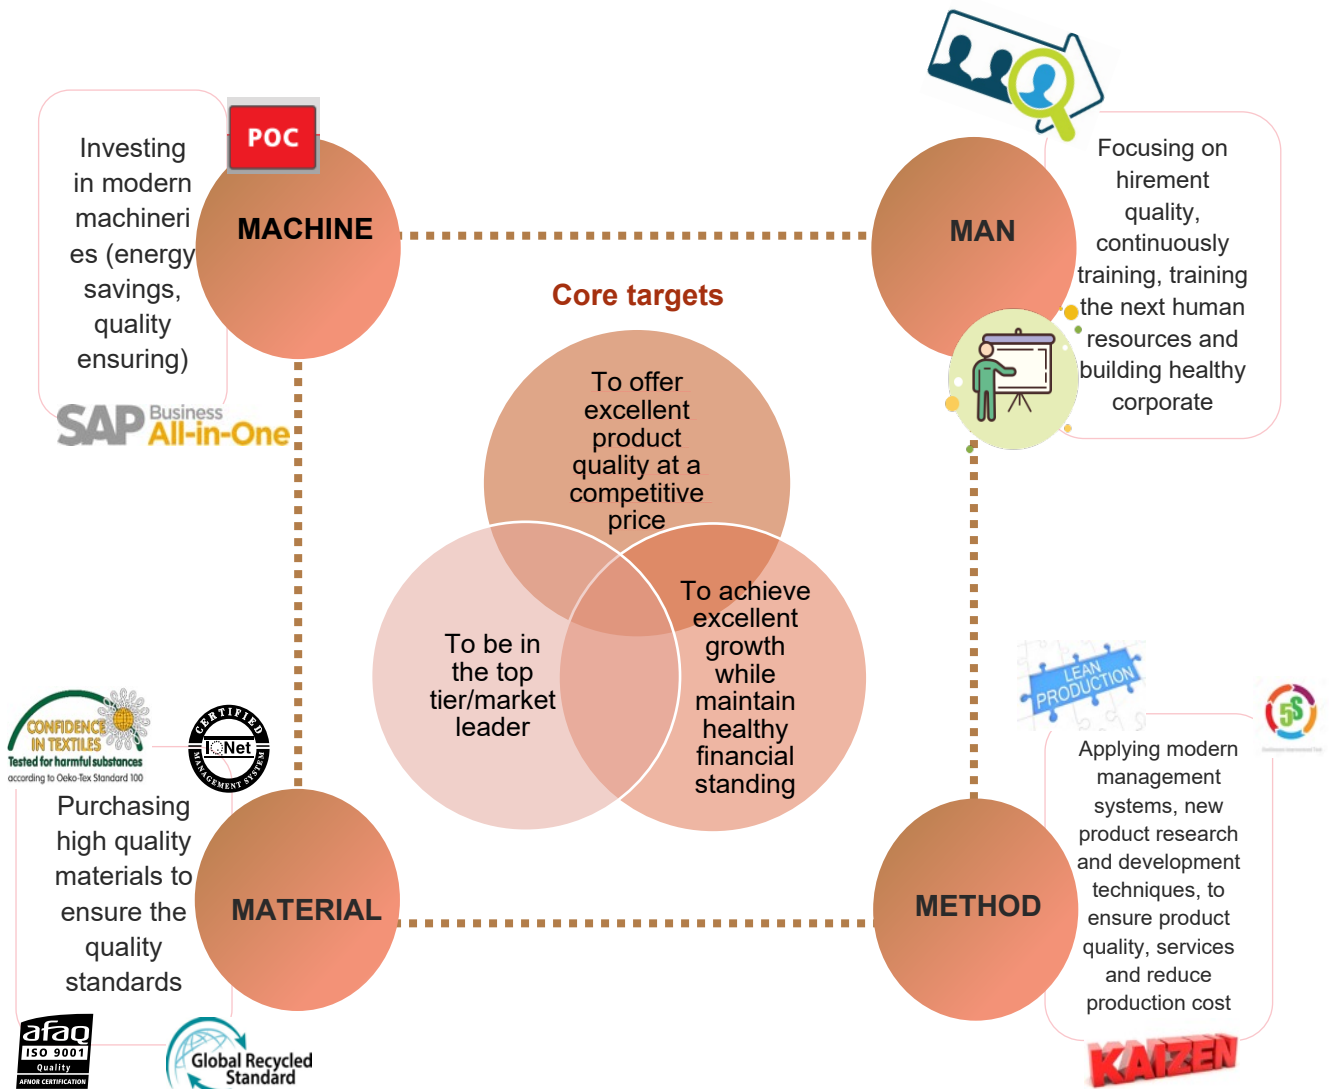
Investing in modern machineries (energy savings, quality ensuring)

POC

MACHINE

SAP Business All-in-One

MAN

Focusing on hirement quality, continuously training, training the next human resources and building healthy corporate

Core targets

To offer excellent product quality at a competitive price

To be in the top tier/market leader

To achieve excellent growth while maintain healthy financial standing

CONFIDENCE IN TEXTILES
Tested for harmful substances
according to Oeko-Tex Standard 100

CERTIFIED IQNet MANAGEMENT SYSTEM

Purchasing high quality materials to ensure the quality standards

MATERIAL

afaq ISO 9001 Quality AFNOR CERTIFICATION

Global Recycled Standard

LEAN PRODUCTION

5S

Applying modern management systems, new product research and development techniques, to ensure product quality, services and reduce production cost

METHOD

KAIZEN